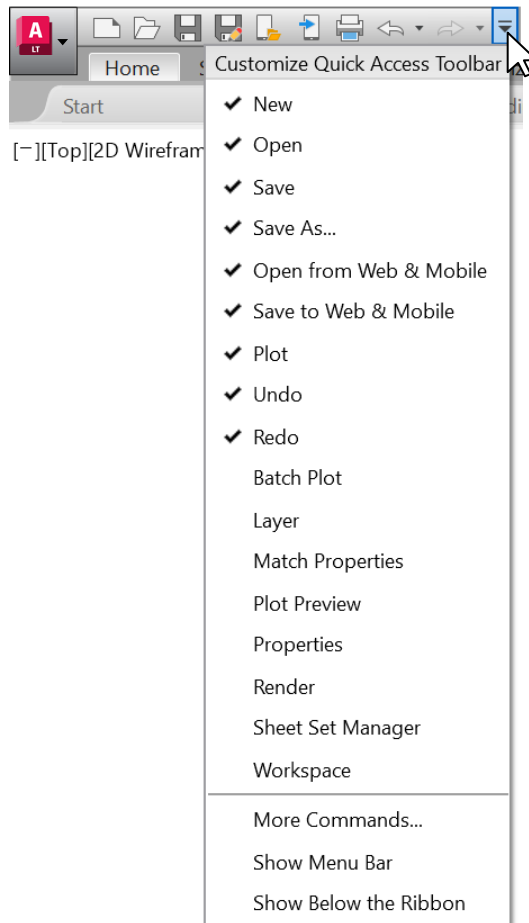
A LT

Home

Start

[−][Top][2D Wirefram

Customize Quick Access Toolbar

✔ New
✔ Open
✔ Save
✔ Save As...
✔ Open from Web & Mobile
✔ Save to Web & Mobile
✔ Plot
✔ Undo
✔ Redo
Batch Plot
Layer
Match Properties
Plot Preview
Properties
Render
Sheet Set Manager
Workspace

More Commands...
Show Menu Bar
Show Below the Ribbon